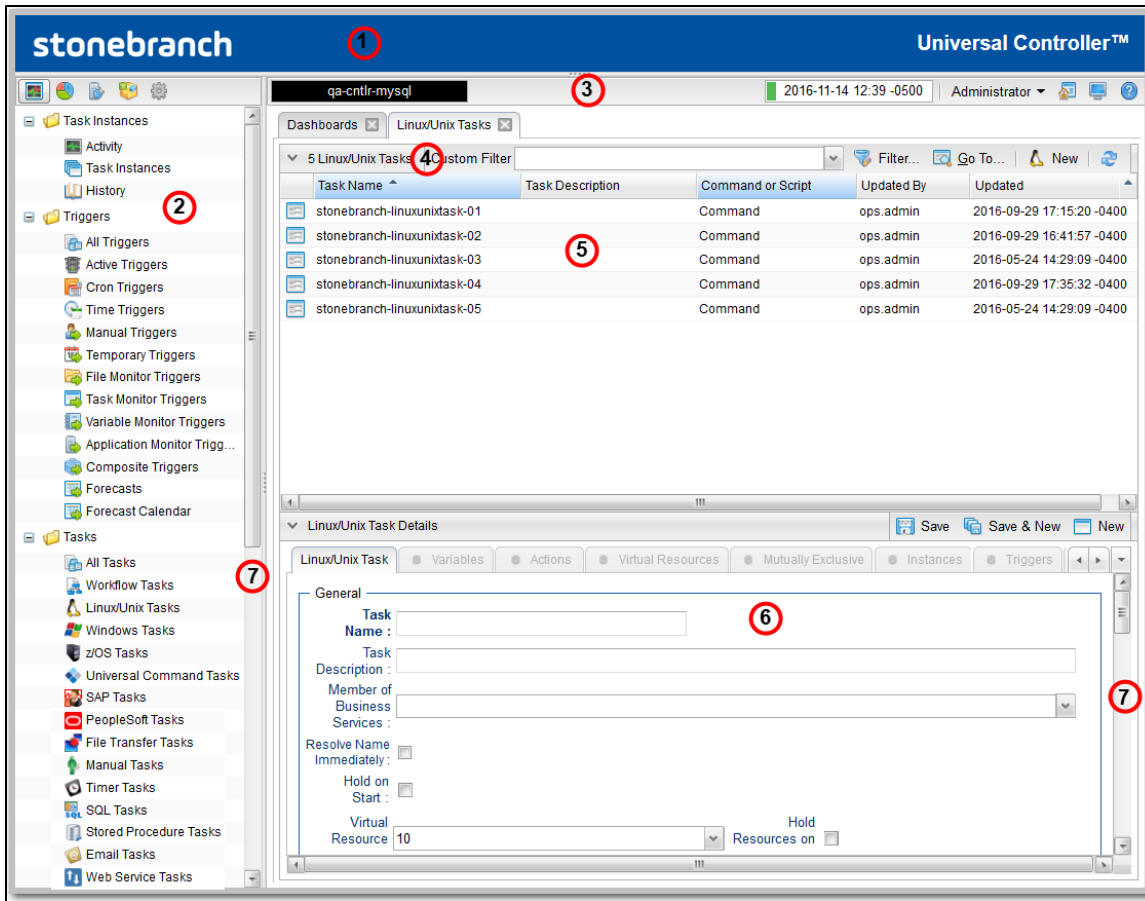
stonebranch
1
Universal Controller™

qa-cntlr-mysql
3
2016-11-14 12:39 -0500
Administrator

Task Instances
Activity
Task Instances
History
Triggers
2
All Triggers
Active Triggers
Cron Triggers
Time Triggers
Manual Triggers
Temporary Triggers
File Monitor Triggers
Task Monitor Triggers
Variable Monitor Triggers
Application Monitor Trigg...
Composite Triggers
Forecasts
Forecast Calendar
Tasks
All Tasks
Workflow Tasks
7
Linux/Unix Tasks
Windows Tasks
z/OS Tasks
Universal Command Tasks
SAP Tasks
PeopleSoft Tasks
File Transfer Tasks
Manual Tasks
Timer Tasks
SQL Tasks
Stored Procedure Tasks
Email Tasks
Web Service Tasks

Dashboards
Linux/Unix Tasks

5 Linux/Unix Tasks
4
Custom Filter
Filter...
Go To...
New

| Task Name | Task Description | Command or Script | Updated By | Updated |
|---|---|---|---|---|
| stonebranch-linuxunixtask-01 | | Command | ops.admin | 2016-09-29 17:15:20 -0400 |
| stonebranch-linuxunixtask-02 | | Command | ops.admin | 2016-09-29 16:41:57 -0400 |
| stonebranch-linuxunixtask-03 | | Command | ops.admin | 2016-05-24 14:29:09 -0400 |
| stonebranch-linuxunixtask-04 | | Command | ops.admin | 2016-09-29 17:35:32 -0400 |
| stonebranch-linuxunixtask-05 | | Command | ops.admin | 2016-05-24 14:29:09 -0400 |

5

Linux/Unix Task Details
Save
Save & New
New

Linux/Unix Task
Variables
Actions
Virtual Resources
Mutually Exclusive
Instances
Triggers

General
6
Task Name :
Task Description :
Member of Business Services :
Resolve Name Immediately :
Hold on Start :
Virtual Resource 10
Hold Resources on
7